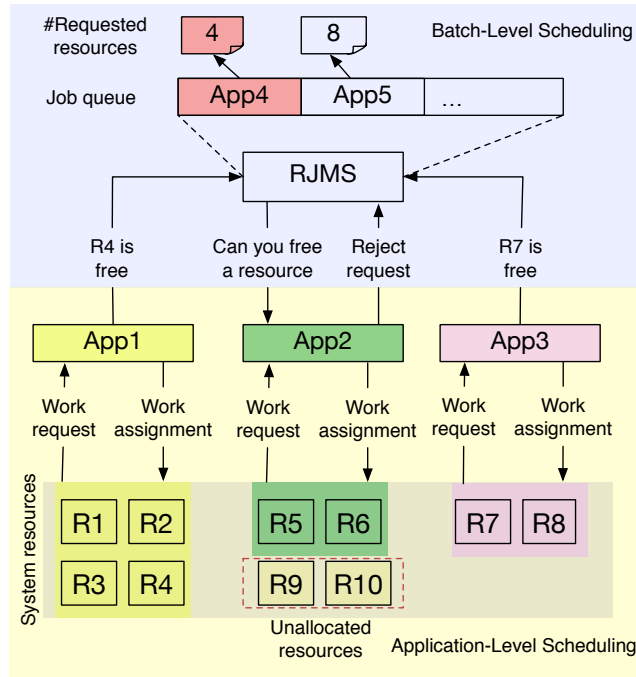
#Requested resources

4

8

Batch-Level Scheduling

Job queue

App4

App5

...

RJMS

R4 is free

Can you free a resource

Reject request

R7 is free

App1

App2

App3

Work request

Work assignment

Work request

Work assignment

Work request

Work assignment

System resources

R1

R2

R3

R4

R5

R6

R9

R10

R7

R8

Unallocated resources

Application-Level Scheduling